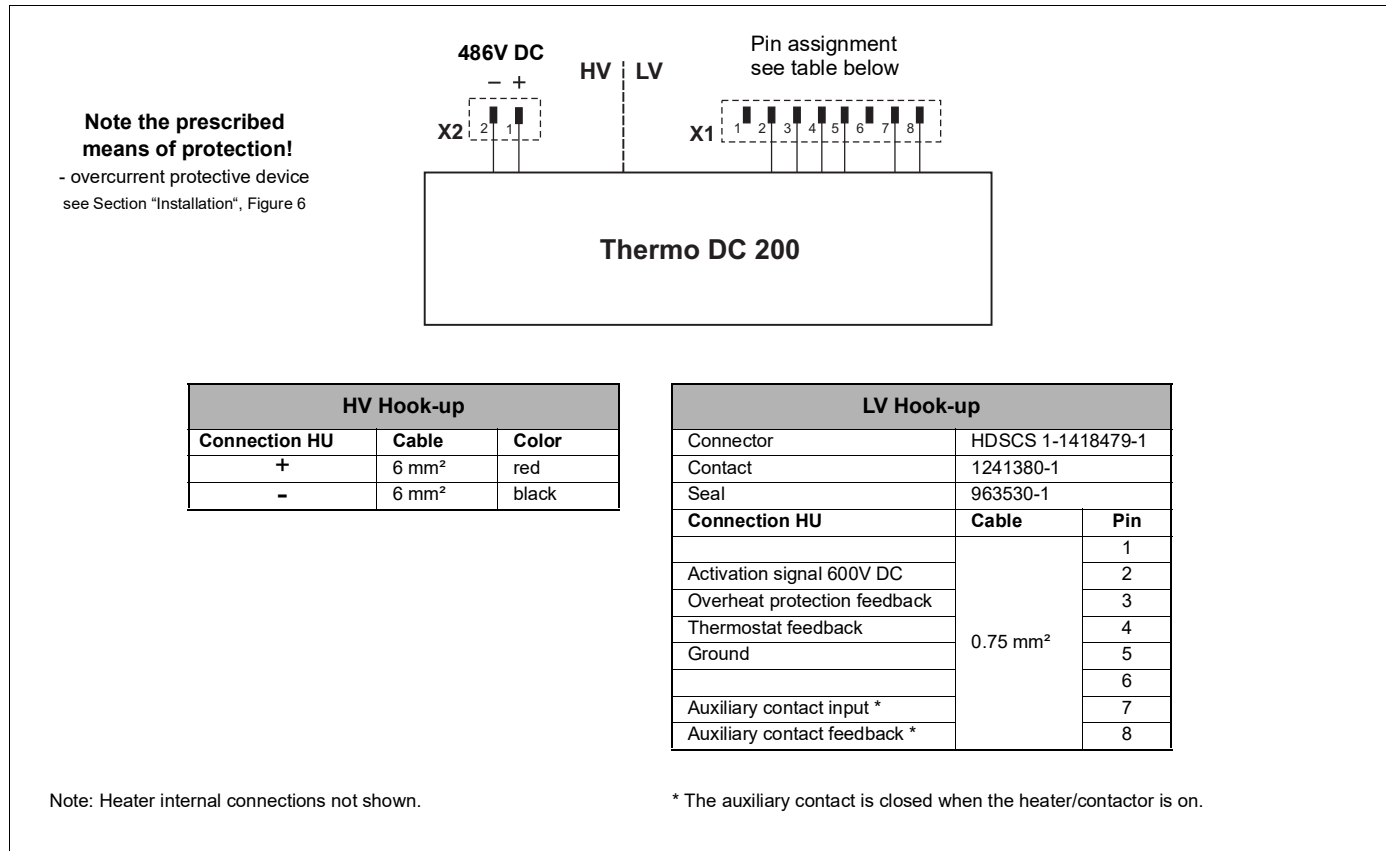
Note the prescribed means of protection!
- overcurrent protective device
see Section "Installation", Figure 6

486V DC
– +
X2 2 1

HV LV

Pin assignment
see table below

X1 1 2 3 4 5 6 7 8

Thermo DC 200

| HV Hook-up | | |
|---|---|---|
| Connection HU | Cable | Color |
| + | 6 mm² | red |
| - | 6 mm² | black |

| LV Hook-up | | |
|---|---|---|
| Connector | HDSCS 1-1418479-1 | |
| Contact | 1241380-1 | |
| Seal | 963530-1 | |
| Connection HU | Cable | Pin |
| | 0.75 mm² | 1 |
| Activation signal 600V DC | | 2 |
| Overheat protection feedback | | 3 |
| Thermostat feedback | | 4 |
| Ground | | 5 |
| | | 6 |
| Auxiliary contact input * | | 7 |
| Auxiliary contact feedback * | | 8 |

Note: Heater internal connections not shown.

* The auxiliary contact is closed when the heater/contactor is on.